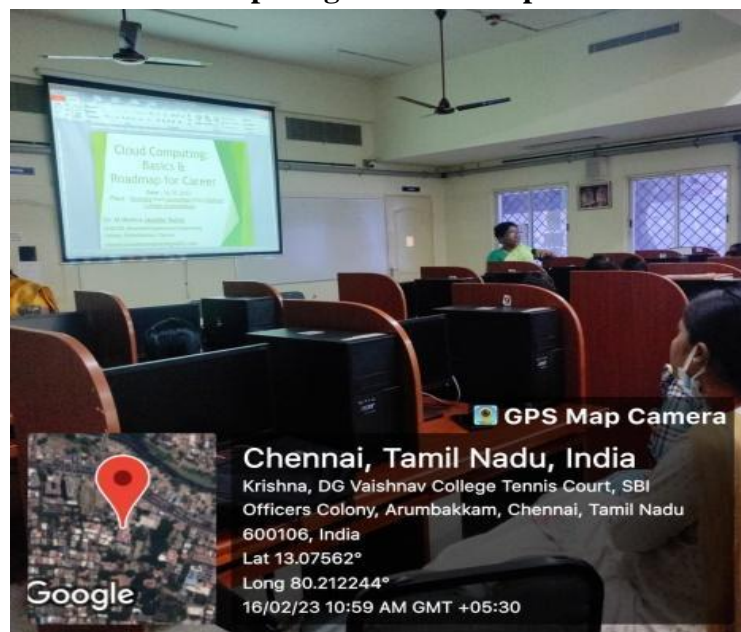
Cloud Computing: Basics & Roadmap for Career

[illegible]

GPS Map Camera

Chennai, Tamil Nadu, India
Krishna, DG Vaishnav College Tennis Court, SBI Officers Colony, Arumbakkam, Chennai, Tamil Nadu 600106, India
Lat 13.07562°
Long 80.212244°
16/02/23 10:59 AM GMT +05:30

Google